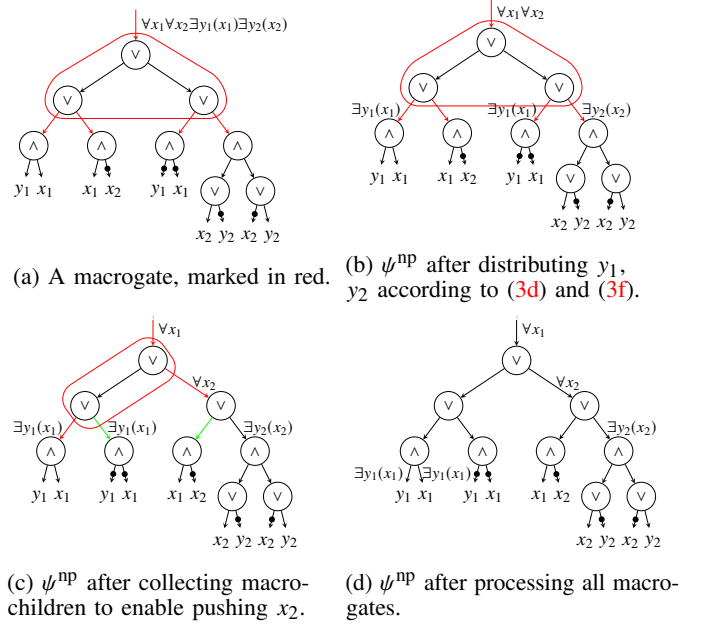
$\forall x_1 \forall x_2 \exists y_1(x_1) \exists y_2(x_2)$

$\vee$

$\vee$ $\vee$

$\wedge$ $\wedge$ $\wedge$ $\wedge$

$y_1$ $x_1$ $x_1$ $x_2$ $y_1$ $x_1$

$\vee$ $\vee$

$x_2$ $y_2$ $x_2$ $y_2$

(a) A macrogate, marked in red.

$\forall x_1 \forall x_2$

$\vee$

$\vee$ $\vee$

$\exists y_1(x_1)$ $\exists y_1(x_1)$ $\exists y_2(x_2)$

$\wedge$ $\wedge$ $\wedge$ $\wedge$

$y_1$ $x_1$ $x_1$ $x_2$ $y_1$ $x_1$

$\vee$ $\vee$

$x_2$ $y_2$ $x_2$ $y_2$

(b) $\psi^{\mathrm{np}}$ after distributing $y_1$, $y_2$ according to (3d) and (3f).

$\forall x_1$

$\vee$

$\forall x_2$

$\vee$ $\vee$

$\exists y_1(x_1)$ $\exists y_1(x_1)$ $\exists y_2(x_2)$

$\wedge$ $\wedge$ $\wedge$ $\wedge$

$y_1$ $x_1$ $y_1$ $x_1$ $x_1$ $x_2$

$\vee$ $\vee$

$x_2$ $y_2$ $x_2$ $y_2$

(c) $\psi^{\mathrm{np}}$ after collecting macrochildren to enable pushing $x_2$.

$\forall x_1$

$\vee$

$\forall x_2$

$\vee$ $\vee$

$\exists y_2(x_2)$

$\wedge$ $\wedge$ $\wedge$ $\wedge$

$\exists y_1(x_1)$ $\exists y_1(x_1)$

$y_1$ $x_1$ $y_1$ $x_1$ $x_1$ $x_2$

$\vee$ $\vee$

$x_2$ $y_2$ $x_2$ $y_2$

(d) $\psi^{\mathrm{np}}$ after processing all macrogates.